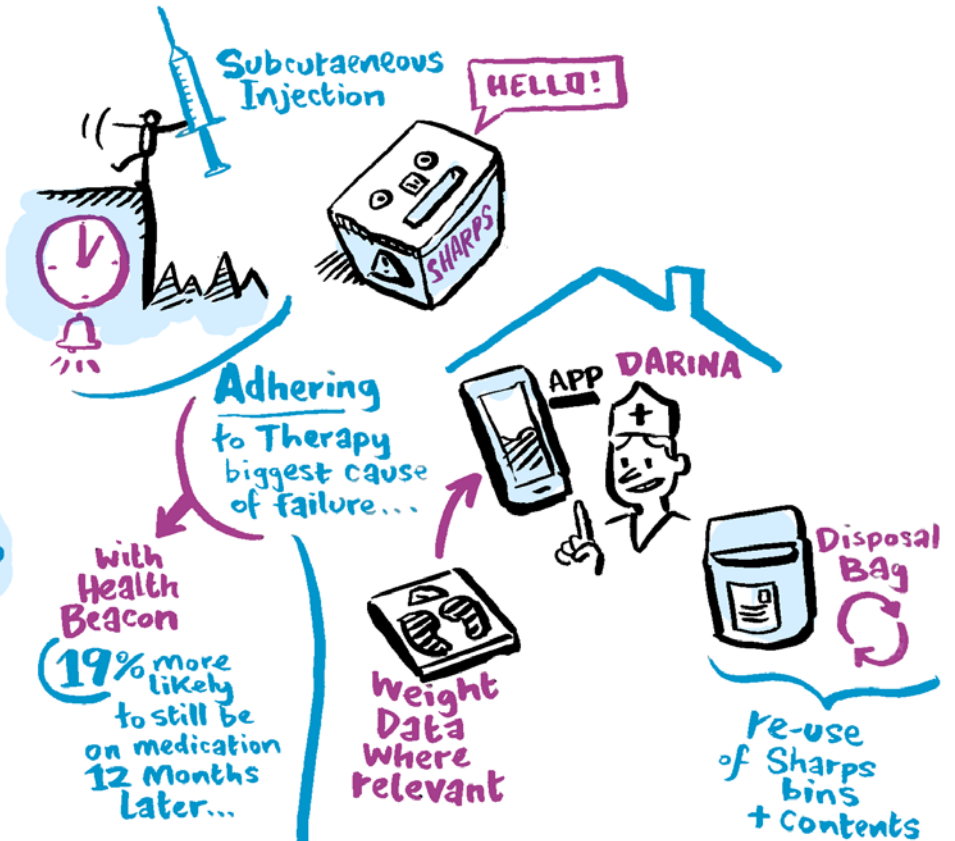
Subcutaeneous Injection

HELLO!

SHARPS

Adhering to Therapy biggest cause of failure...

APP DARINA

With Health Beacon 19% more likely to still be on medication 12 Months Later...

Weight Data Where relevant

Disposal Bag

re-use of Sharps bins + Contents